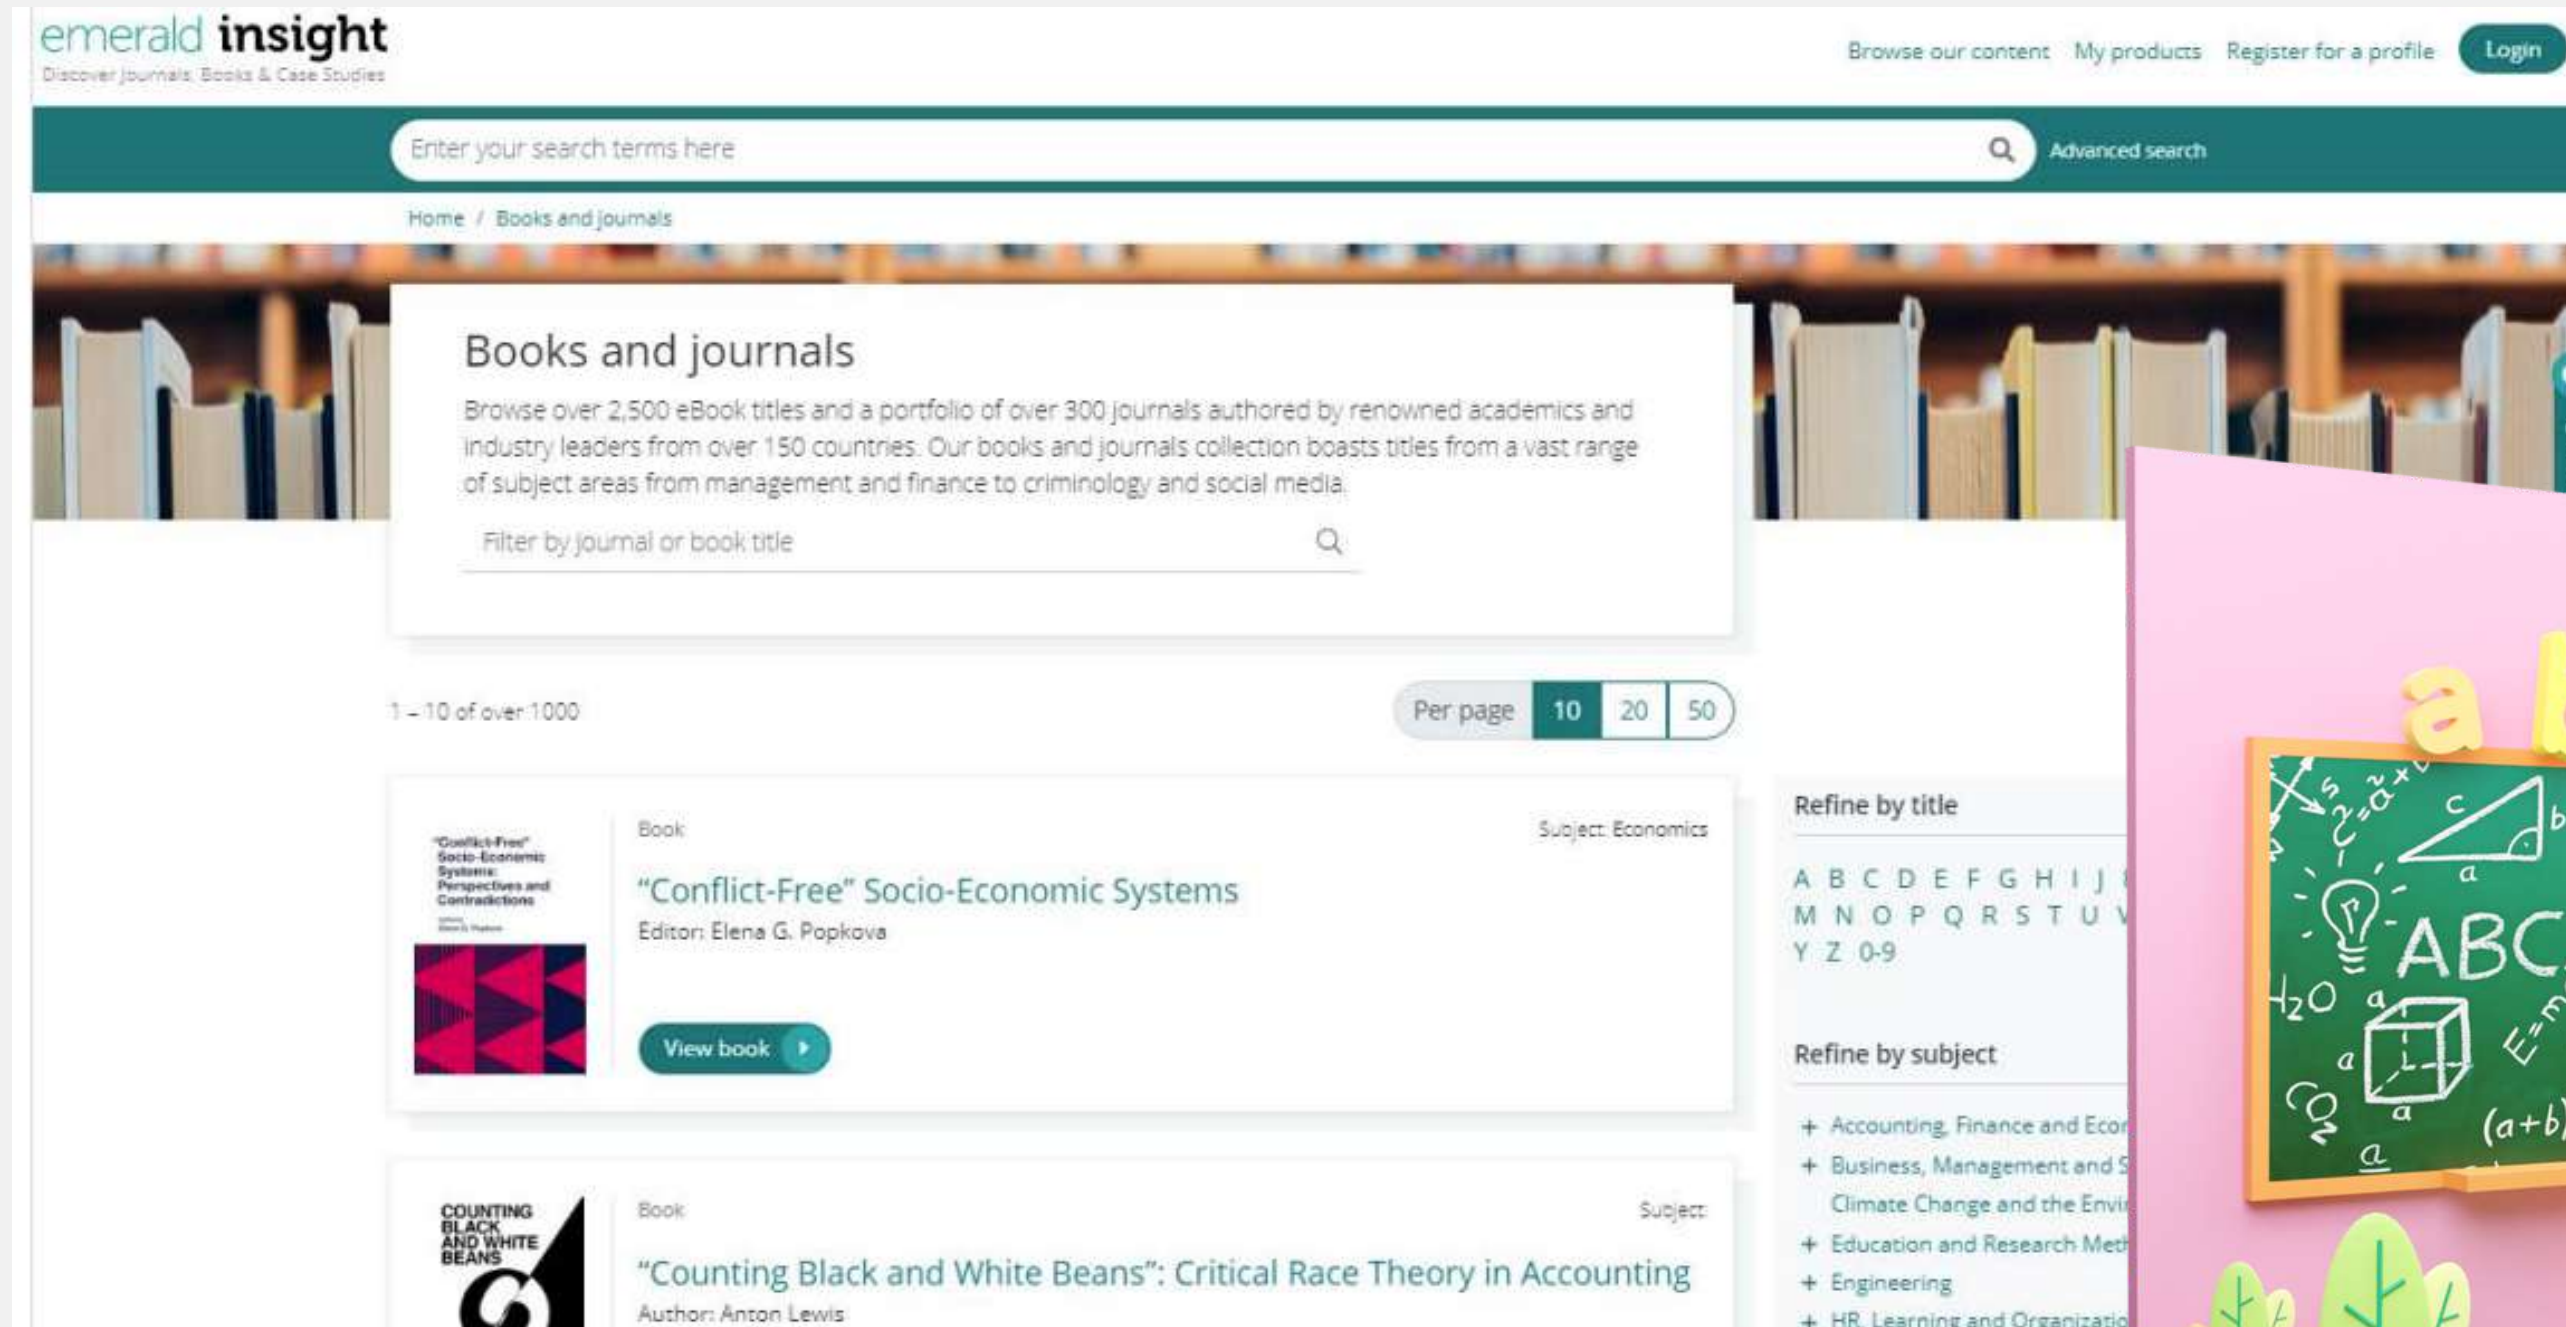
emerald insight
Discover Journals, Books & Case Studies

Browse our content My products Register for a profile Login

Enter your search terms here

Advanced search

Home / Books and journals

Books and journals

Browse over 2,500 eBook titles and a portfolio of over 300 journals authored by renowned academics and industry leaders from over 150 countries. Our books and journals collection boasts titles from a vast range of subject areas from management and finance to criminology and social media.

Filter by journal or book title

1 – 10 of over 1000

Per page 10 20 50

"Conflict-Free" Socio-Economic Systems: Perspectives and Contradictions

Book

Subject: Economics

"Conflict-Free" Socio-Economic Systems

Editor: Elena G. Popkova

View book

COUNTING BLACK AND WHITE BEANS

Book

Subject:

"Counting Black and White Beans": Critical Race Theory in Accounting

Author: Anton Lewis

Refine by title

A B C D E F G H I J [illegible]
M N O P Q R S T U V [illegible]
Y Z 0-9

Refine by subject

+ Accounting, Finance and Eco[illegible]
+ Business, Management and S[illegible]
Climate Change and the Envi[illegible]
+ Education and Research Met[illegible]
+ Engineering
+ HR, Learning and Organizatio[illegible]

a
c
b
a
ABC
$H_2O$
a
a
$CO_2$
a
$E=m$
$(a+b)$
a